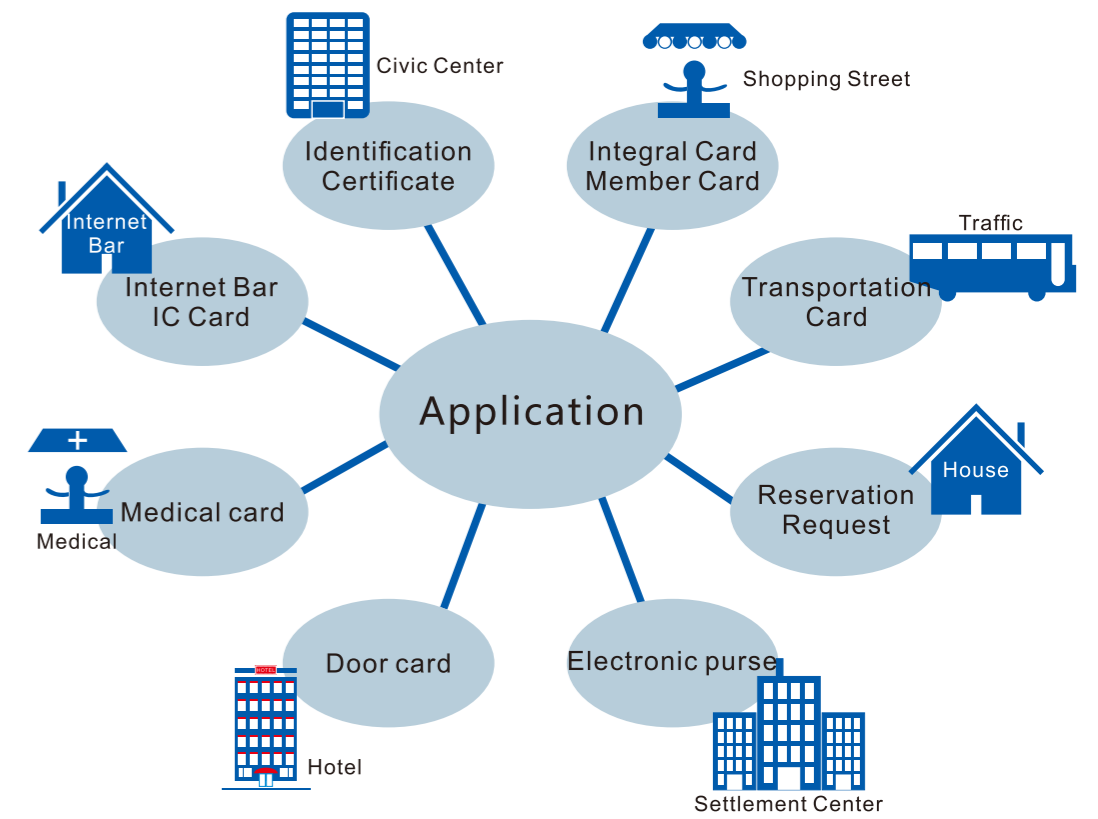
Civic Center

Identification Certificate

Shopping Street

Integral Card Member Card

Internet Bar

Internet Bar IC Card

Traffic

Transportation Card

Application

House

Reservation Request

Medical card

Medical

Door card

HOTEL

Hotel

Electronic purse

Settlement Center